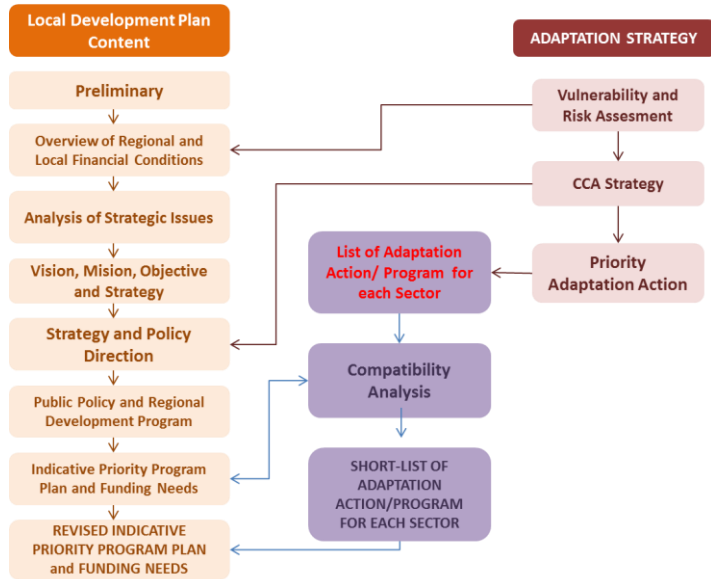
Local Development Plan Content

ADAPTATION STRATEGY

Preliminary

Overview of Regional and Local Financial Conditions

Analysis of Strategic Issues

Vision, Mision, Objective and Strategy

Strategy and Policy Direction

Public Policy and Regional Development Program

Indicative Priority Program Plan and Funding Needs

REVISED INDICATIVE PRIORITY PROGRAM PLAN and FUNDING NEEDS

Vulnerability and Risk Assesment

CCA Strategy

Priority Adaptation Action

List of Adaptation Action/ Program for each Sector

Compatibility Analysis

SHORT-LIST OF ADAPTATION ACTION/PROGRAM FOR EACH SECTOR